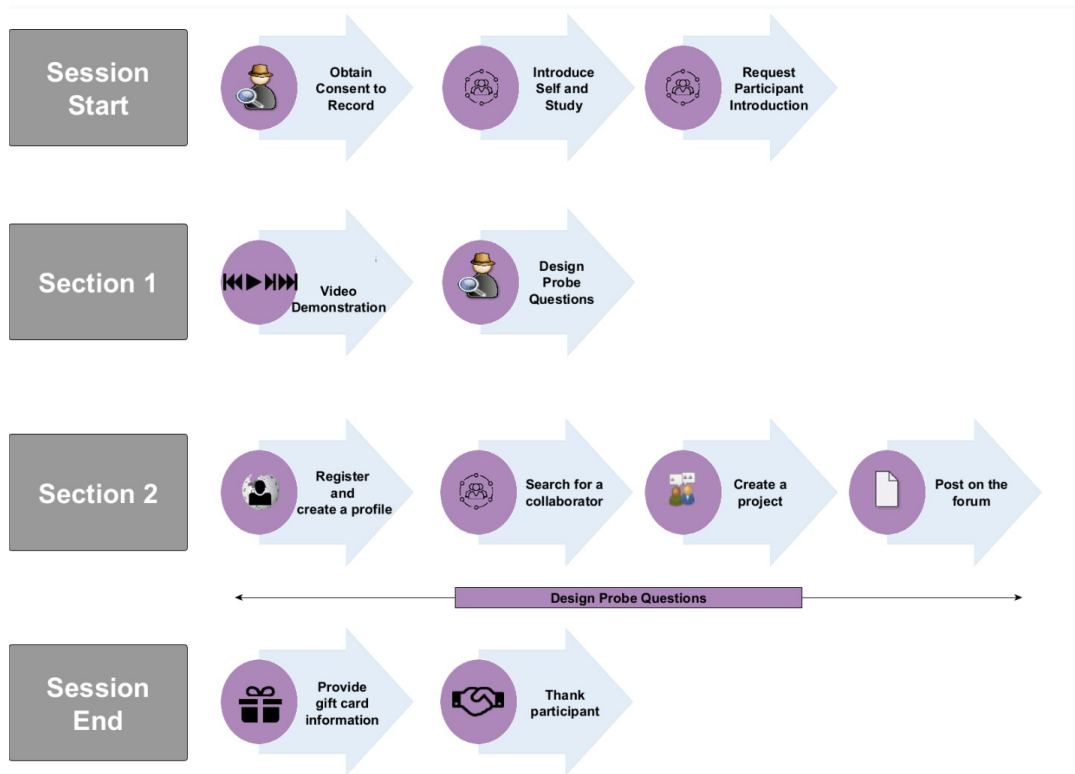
Session Start

Obtain Consent to Record

Introduce Self and Study

Request Participant Introduction

Section 1

Video Demonstration

Design Probe Questions

Section 2

Register and create a profile

Search for a collaborator

Create a project

Post on the forum

Design Probe Questions

Session End

Provide gift card information

Thank participant